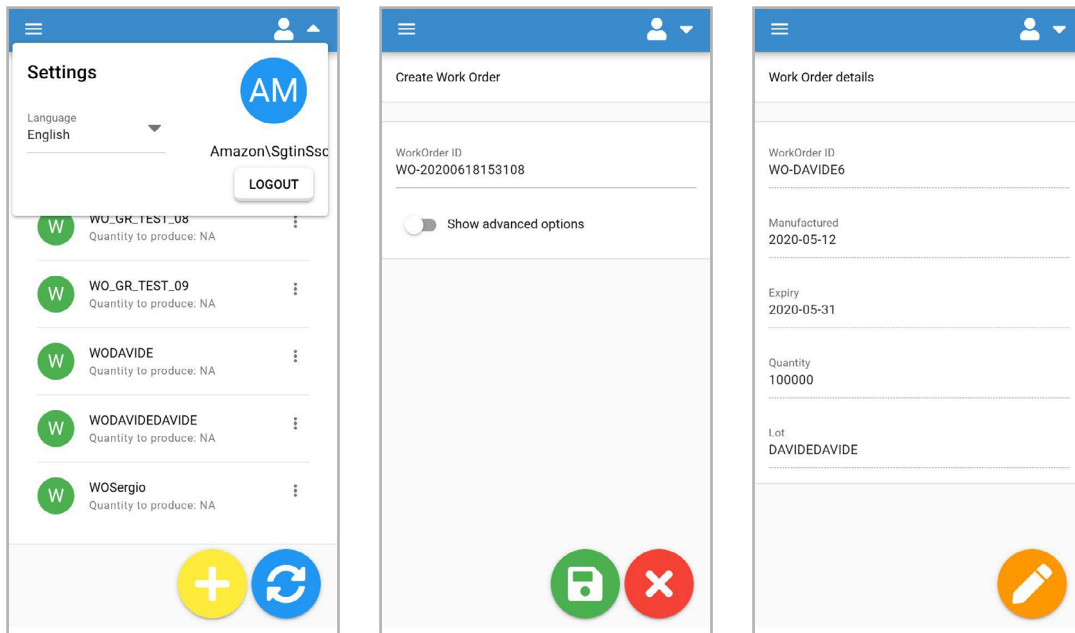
Settings

Language
English

AM

Amazon\SgtinSsc

LOGOUT

W WO_GR_TEST_08
Quantity to produce: NA

W WO_GR_TEST_09
Quantity to produce: NA

W WODAVIDE
Quantity to produce: NA

W WODAVIDEDAVIDE
Quantity to produce: NA

W WOSergio
Quantity to produce: NA

Create Work Order

WorkOrder ID
WO-20200618153108

Show advanced options

Work Order details

WorkOrder ID
WO-DAVIDE6

Manufactured
2020-05-12

Expiry
2020-05-31

Quantity
100000

Lot
DAVIDEDAVIDE